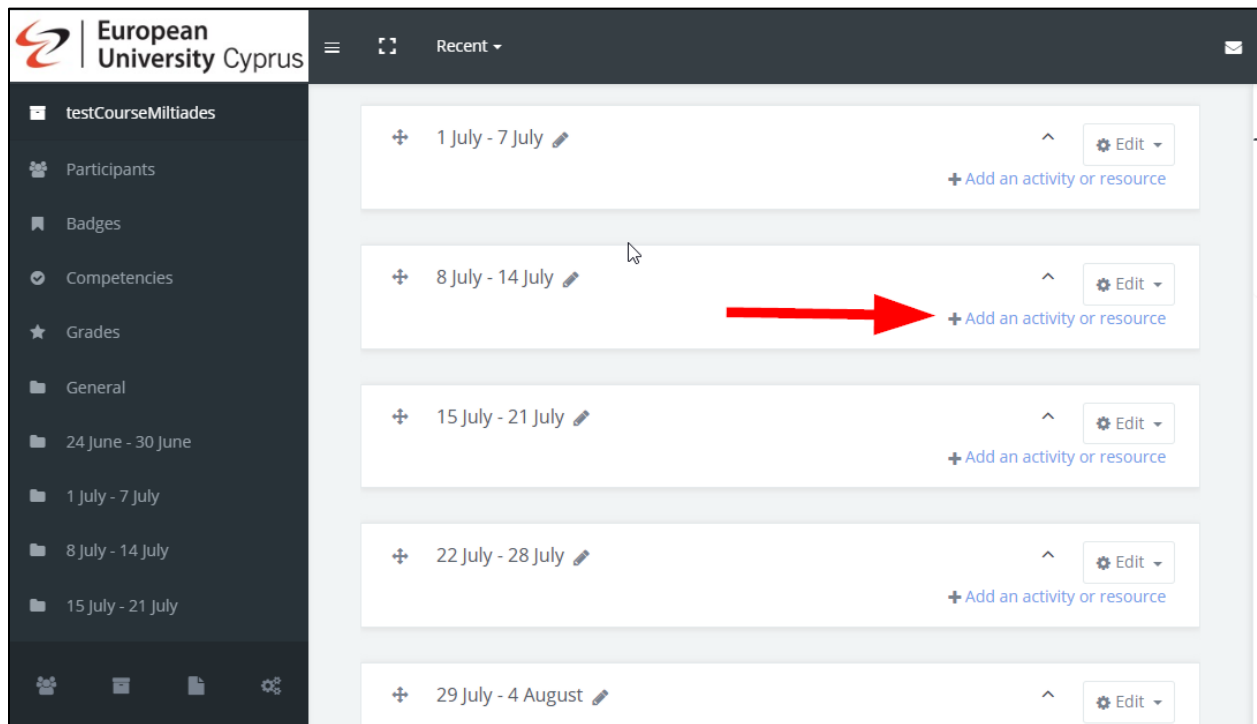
European University Cyprus

Recent

testCourseMiltiades
Participants
Badges
Competencies
Grades
General
24 June - 30 June
1 July - 7 July
8 July - 14 July
15 July - 21 July

1 July - 7 July
Edit
+ Add an activity or resource

8 July - 14 July
Edit
+ Add an activity or resource

15 July - 21 July
Edit
+ Add an activity or resource

22 July - 28 July
Edit
+ Add an activity or resource

29 July - 4 August
Edit